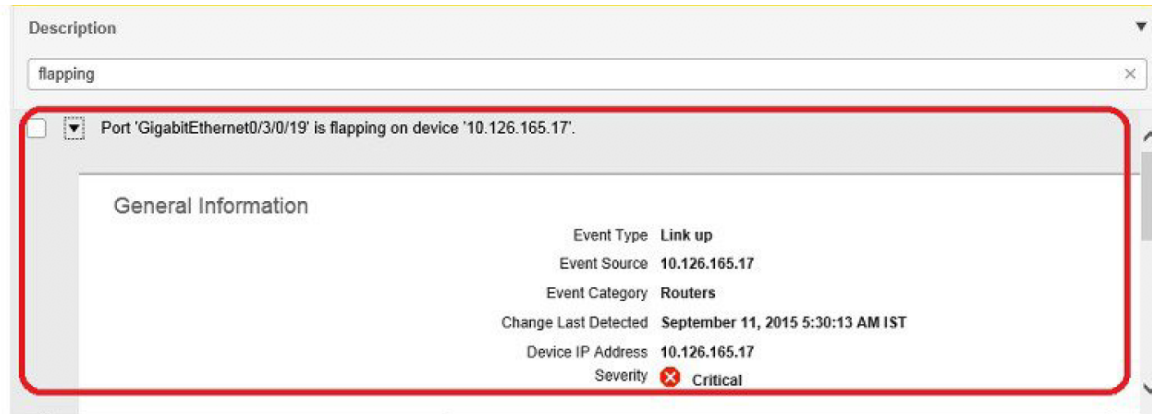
Description

flapping

Port 'GigabitEthernet0/3/0/19' is flapping on device '10.126.165.17'.

General Information

| | |
|---|---|
| Event Type | Link up |
| Event Source | 10.126.165.17 |
| Event Category | Routers |
| Change Last Detected | September 11, 2015 5:30:13 AM IST |
| Device IP Address | 10.126.165.17 |
| Severity | Critical |